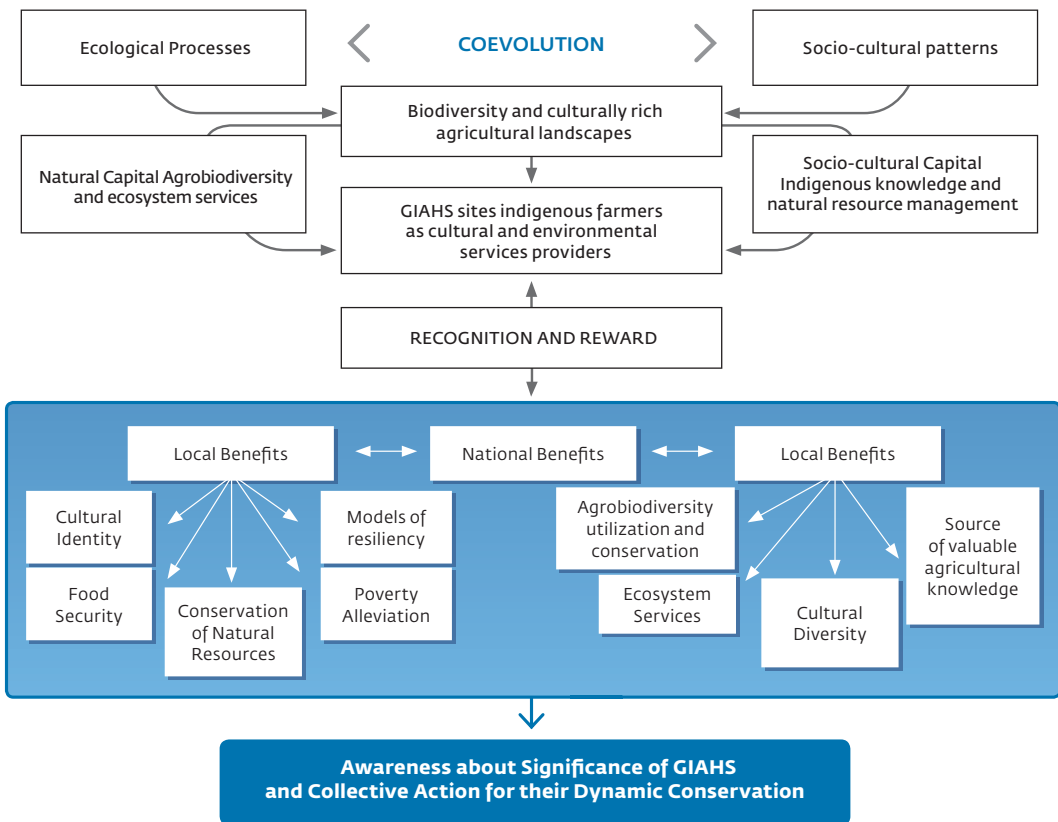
Ecological Processes

COEVOLUTION

Socio-cultural patterns

Biodiversity and culturally rich agricultural landscapes

Natural Capital Agrobiodiversity and ecosystem services

Socio-cultural Capital Indigenous knowledge and natural resource management

GIAHS sites indigenous farmers as cultural and environmental services providers

RECOGNITION AND REWARD

Local Benefits

National Benefits

Local Benefits

Cultural Identity

Food Security

Conservation of Natural Resources

Models of resiliency

Poverty Alleviation

Agrobiodiversity utilization and conservation

Ecosystem Services

Cultural Diversity

Source of valuable agricultural knowledge

Awareness about Significance of GIAHS and Collective Action for their Dynamic Conservation